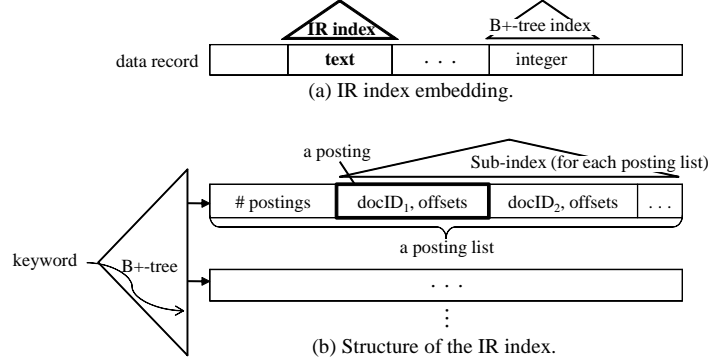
IR index

B+-tree index

data record

text

. . .

integer

(a) IR index embedding.

a posting

Sub-index (for each posting list)

# postings

docID$_1$, offsets

docID$_2$, offsets

. . .

a posting list

keyword

B+-tree

. . .

⋮

(b) Structure of the IR index.